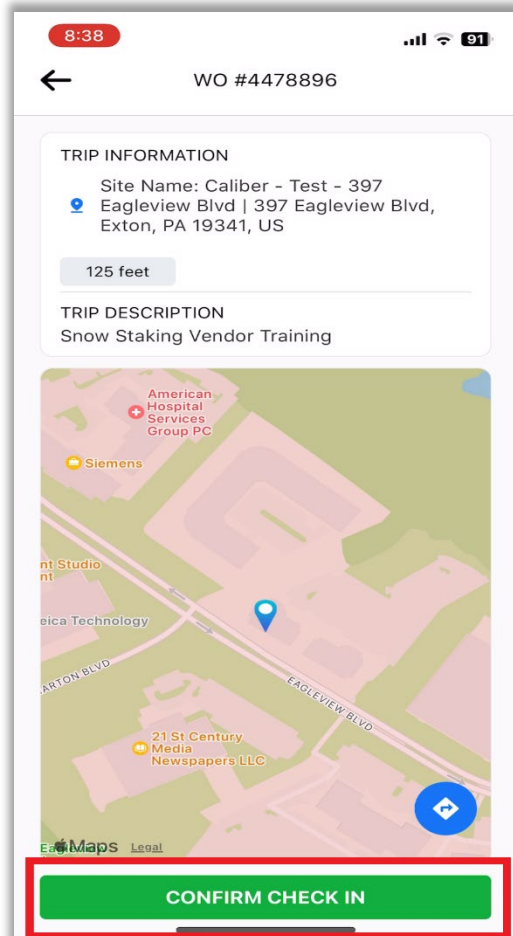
8:38

91

WO #4478896

TRIP INFORMATION

Site Name: Caliber - Test - 397 Eagleview Blvd | 397 Eagleview Blvd, Exton, PA 19341, US

125 feet

TRIP DESCRIPTION

Snow Staking Vendor Training

American Hospital Services Group PC

Siemens

nt Studio nt

eica Technology

ARTON BLVD

EAGLEVIEW BLVD

21 St Century Media Newspapers LLC

Maps Legal

CONFIRM CHECK IN